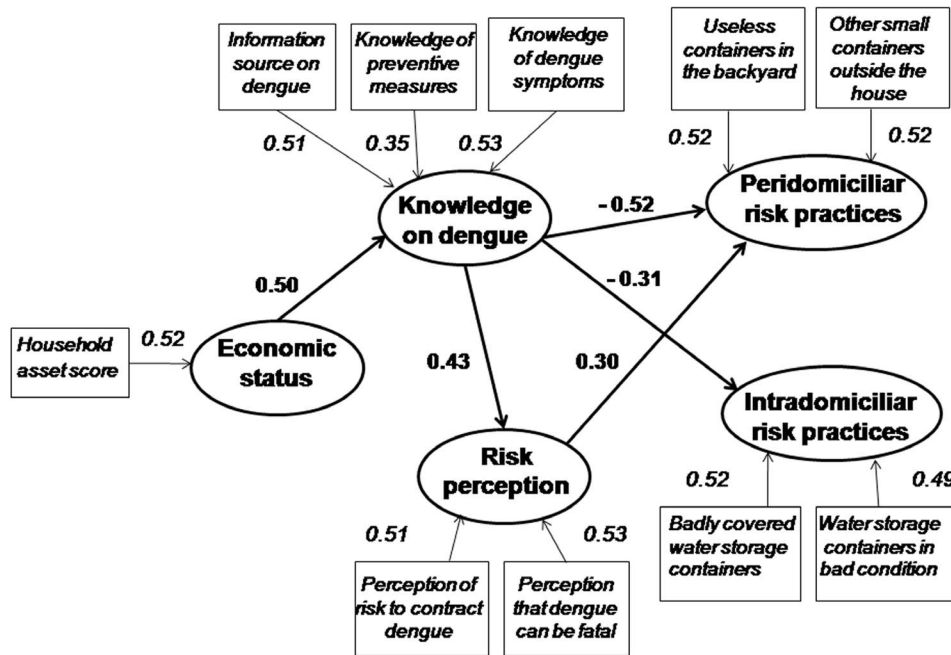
Information source on dengue

Knowledge of preventive measures

Knowledge of dengue symptoms

Useless containers in the backyard

Other small containers outside the house

0.51

0.35

0.53

0.52

0.52

Knowledge on dengue

-0.52

Peridomiciliar risk practices

-0.31

0.50

Household asset score

0.52

Economic status

0.43

0.30

Intradomiciliar risk practices

Risk perception

0.52

0.49

0.51

0.53

Badly covered water storage containers

Water storage containers in bad condition

Perception of risk to contract dengue

Perception that dengue can be fatal